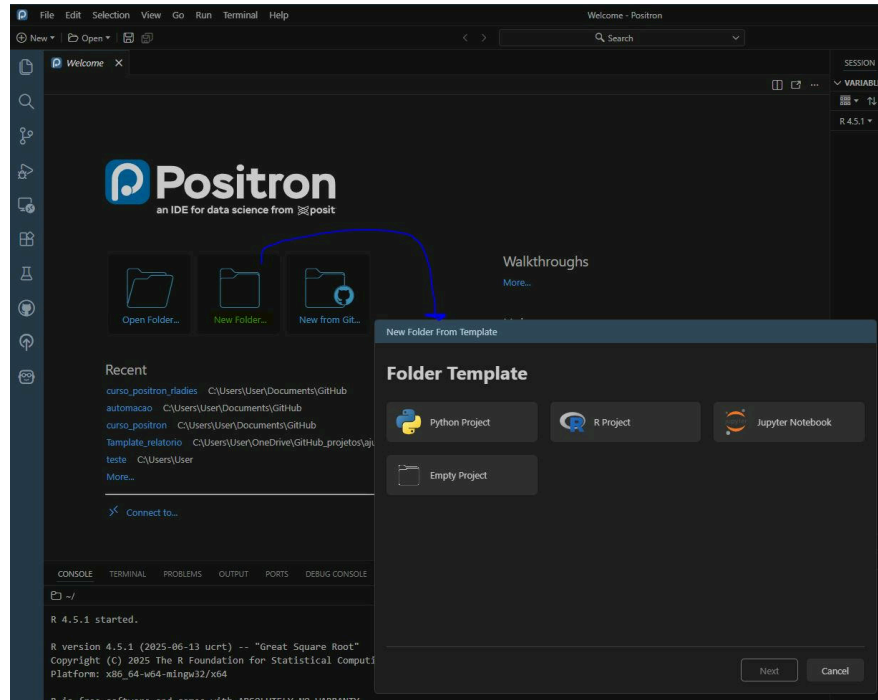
File Edit Selection View Go Run Terminal Help

Welcome - Positron

New Open

Search

Welcome ×

SESSION

VARIABL

R 4.5.1

Positron

an IDE for data science from posit

Open Folder...

New Folder...

New from Git...

Walkthroughs

More...

Recent

curso_positron_rladies C:\Users\User\Documents\GitHub

automacao C:\Users\User\Documents\GitHub

curso_positron C:\Users\User\Documents\GitHub

Template_relatorio C:\Users\User\OneDrive\GitHub_projetos\aj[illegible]

teste C:\Users\User

More...

Connect to...

New Folder From Template

Folder Template

Python Project

R Project

Jupyter Notebook

Empty Project

Next

Cancel

CONSOLE TERMINAL PROBLEMS OUTPUT PORTS DEBUG CONSOLE

~/

R 4.5.1 started.

R version 4.5.1 (2025-06-13 ucrt) -- "Great Square Root"
Copyright (C) 2025 The R Foundation for Statistical Computi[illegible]
Platform: x86_64-w64-mingw32/x64

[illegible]